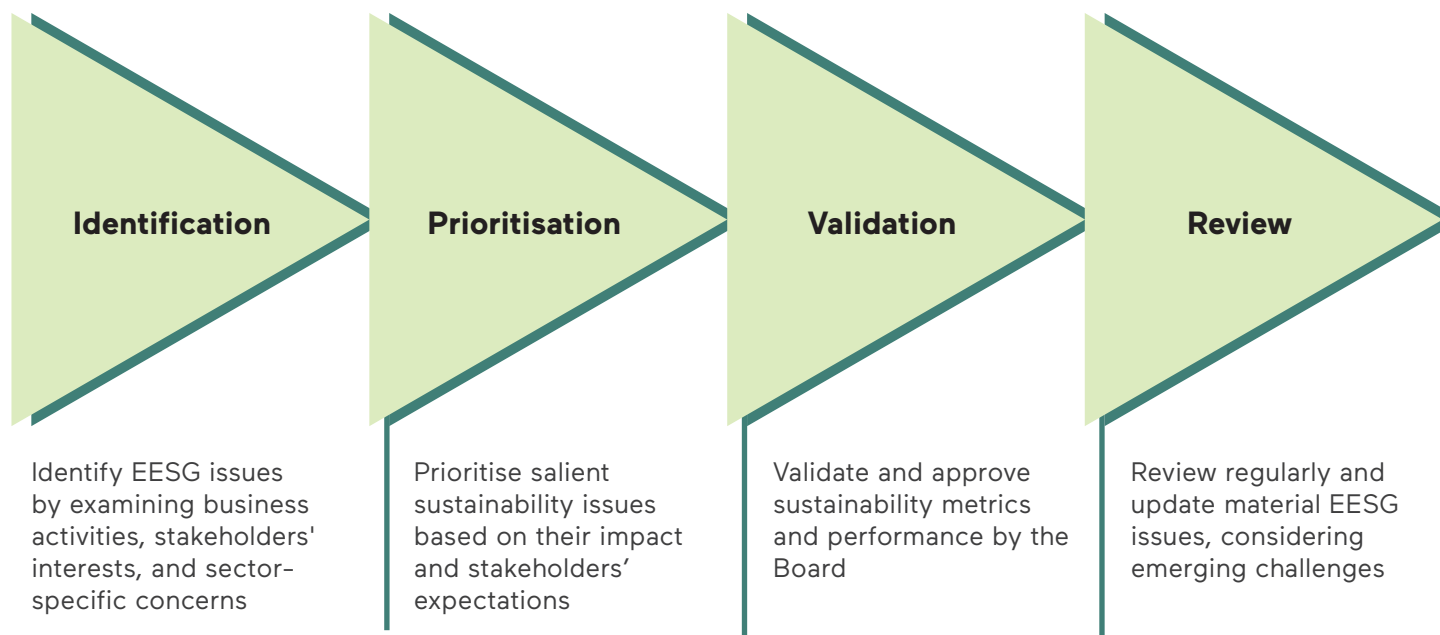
Identification

Prioritisation

Validation

Review

Identify EESG issues by examining business activities, stakeholders' interests, and sector-specific concerns

Prioritise salient sustainability issues based on their impact and stakeholders' expectations

Validate and approve sustainability metrics and performance by the Board

Review regularly and update material EESG issues, considering emerging challenges